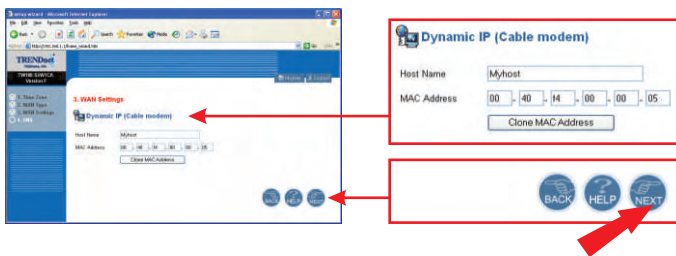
setup wizard - Microsoft Internet Explorer

File Edit View Favorites Tools Help

Back Search Favorites Media

Address http://192.168.1.1/home_wizard.htm Go Links

TRENDnet

TW100-S4W1CA

Home Logout

1. Time Zone
2. WAN Type
3. WAN Settings
4. DNS

3. WAN Settings

Dynamic IP (Cable modem)

Host Name Myhost

MAC Address 00 . 40 . f4 . 00 . 00 . 05

Clone MAC Address

BACK HELP NEXT

Dynamic IP (Cable modem)

Host Name Myhost

MAC Address 00 . 40 . f4 . 00 . 00 . 05

Clone MAC Address

BACK HELP NEXT